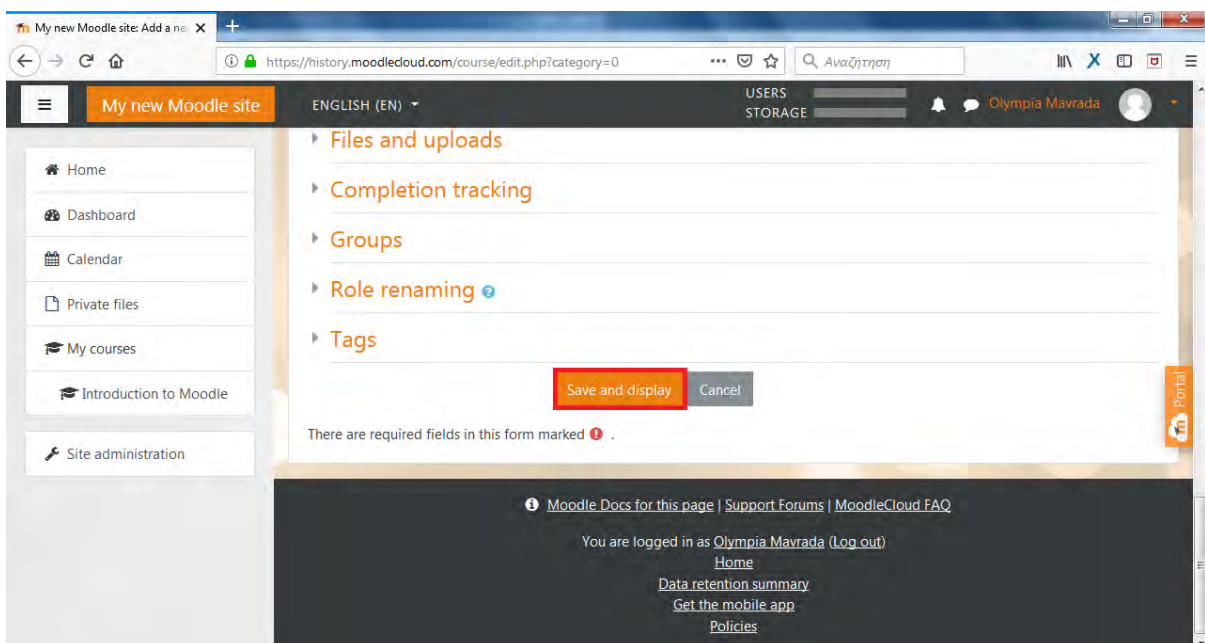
My new Moodle site: Add a ne
https://history.moodlecloud.com/course/edit.php?category=0
Αναζήτηση

My new Moodle site
ENGLISH (EN)
USERS
STORAGE
Olympia Mavrada

Home
Dashboard
Calendar
Private files
My courses
Introduction to Moodle
Site administration

Files and uploads
Completion tracking
Groups
Role renaming
Tags

Save and display
Cancel

There are required fields in this form marked .

Portal

Moodle Docs for this page | Support Forums | MoodleCloud FAQ

You are logged in as Olympia Mavrada (Log out)
Home
Data retention summary
Get the mobile app
Policies